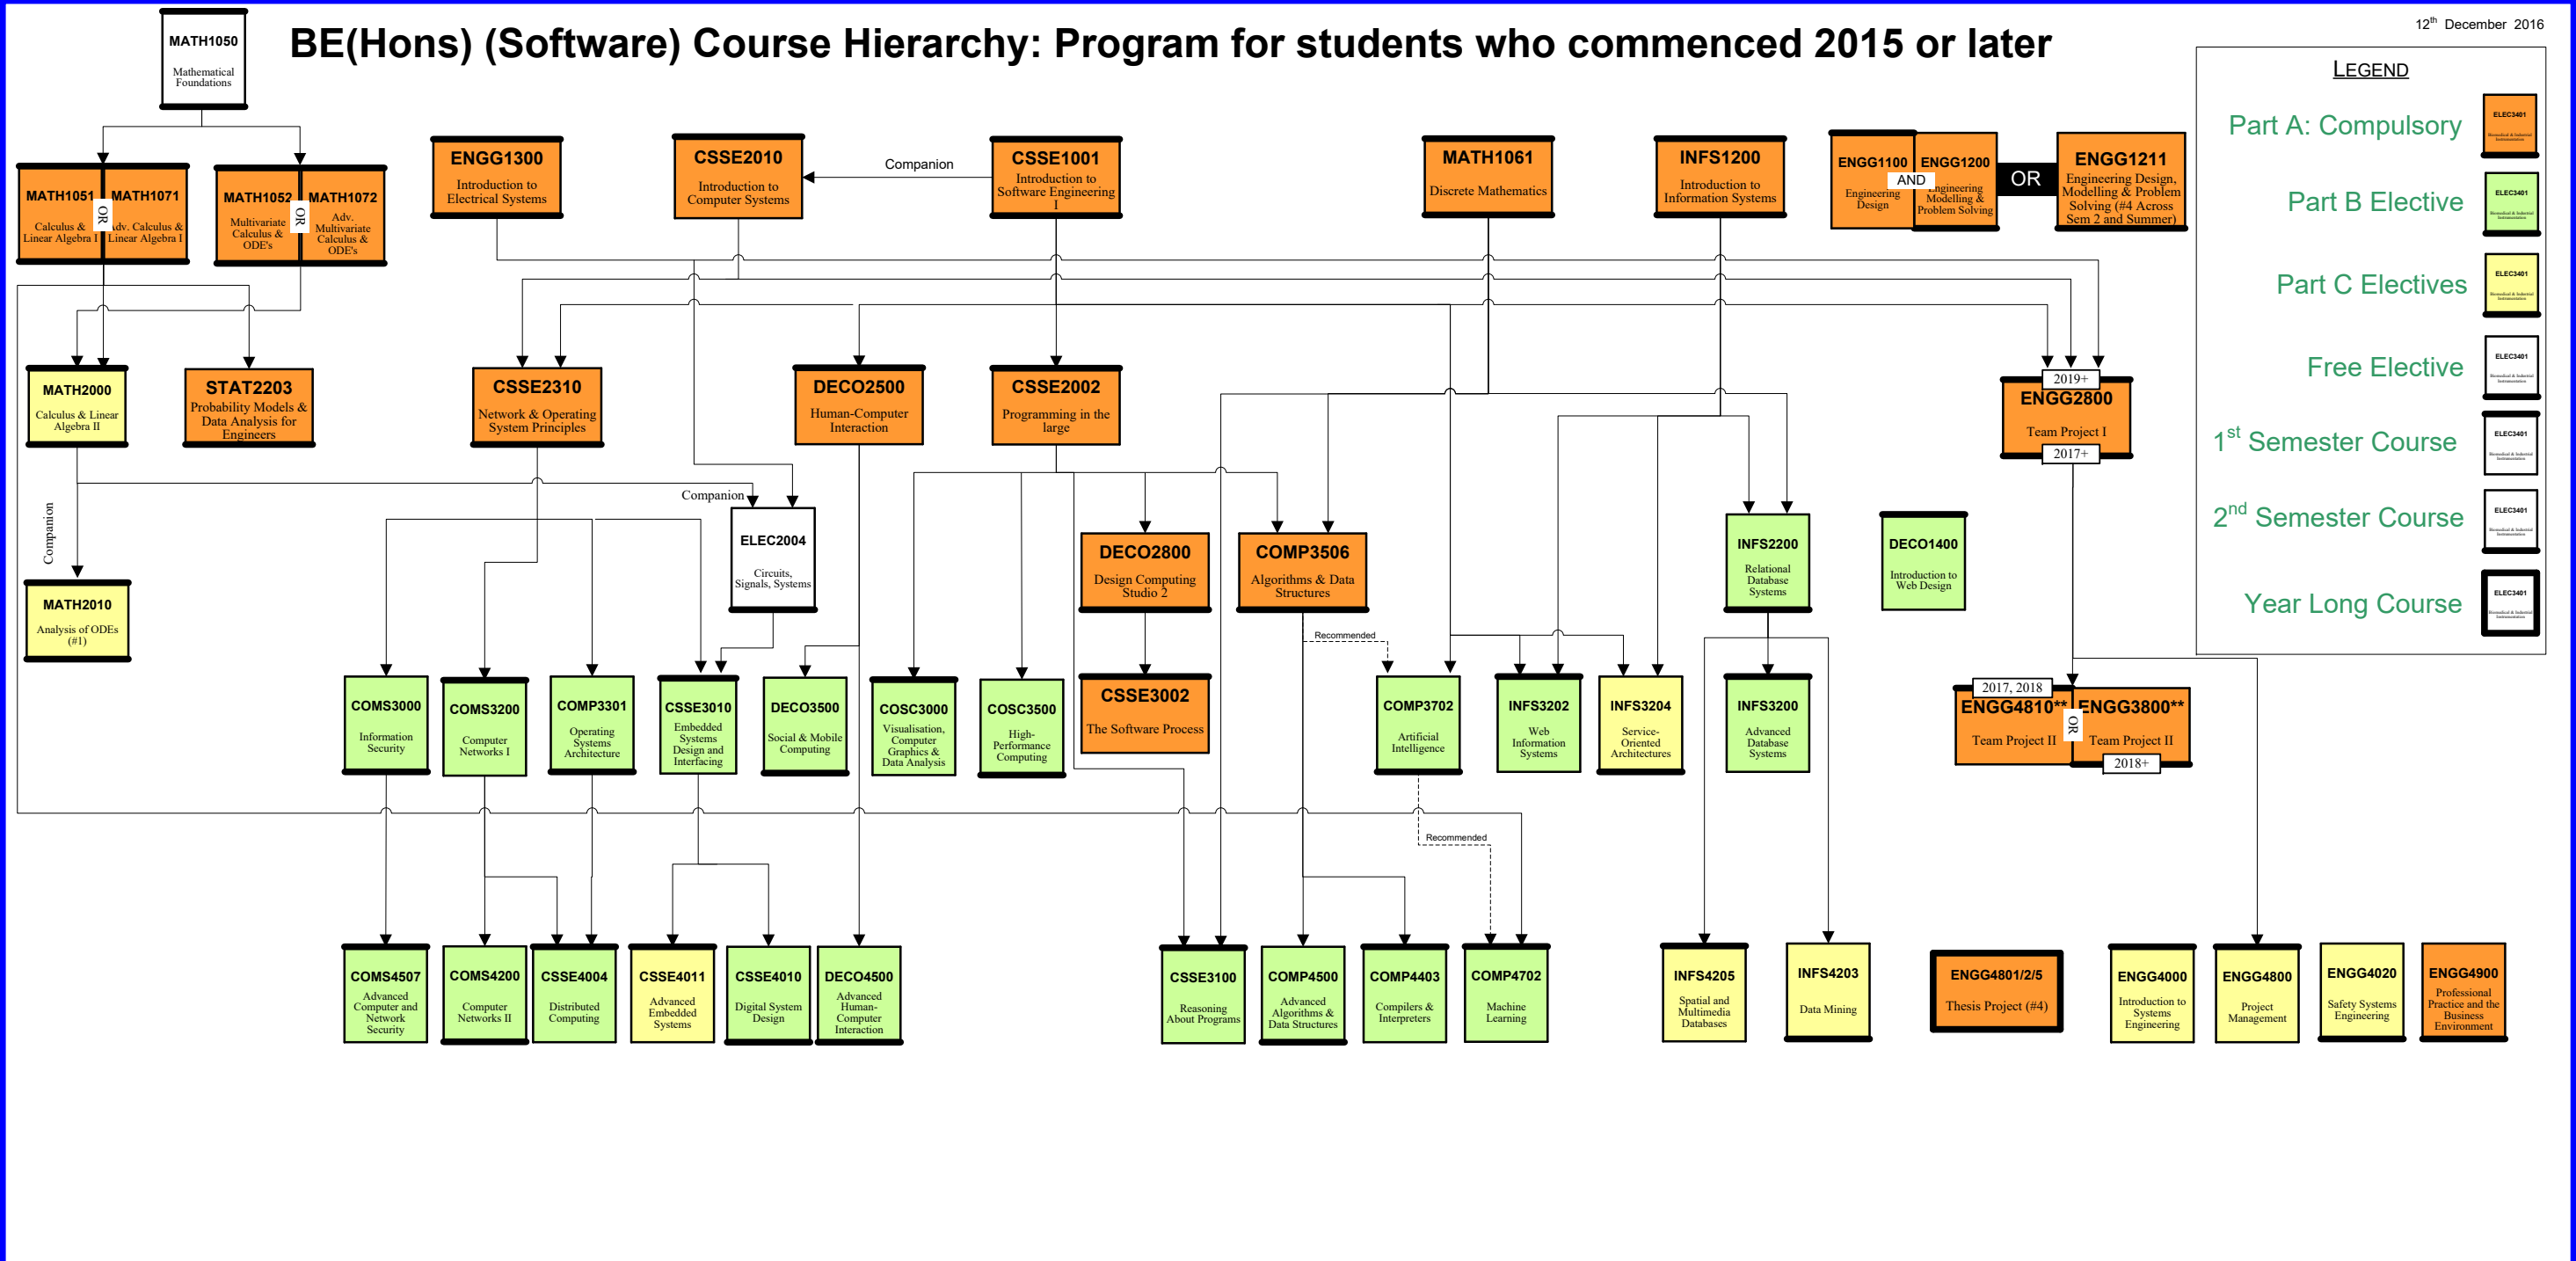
MATH1050
Mathematical Foundations

BE(Hons) (Software) Course Hierarchy: Program for students who commenced 2015 or later

$12^{th}$ December 2016

LEGEND
Part A: Compulsory
Part B Elective
Part C Electives
Free Elective
$1^{st}$ Semester Course
$2^{nd}$ Semester Course
Year Long Course

MATH1051 Calculus & Linear Algebra I
OR
MATH1071 Adv. Calculus & Linear Algebra I

MATH1052 Multivariate Calculus & ODE's
OR
MATH1072 Adv. Multivariate Calculus & ODE's

ENGG1300 Introduction to Electrical Systems

CSSE2010 Introduction to Computer Systems

Companion

CSSE1001 Introduction to Software Engineering I

MATH1061 Discrete Mathematics

INFS1200 Introduction to Information Systems

ENGG1100 Engineering Design
AND
ENGG1200 Engineering Modelling & Problem Solving
OR
ENGG1211 Engineering Design, Modelling & Problem Solving (#4 Across Sem 2 and Summer)

MATH2000 Calculus & Linear Algebra II

STAT2203 Probability Models & Data Analysis for Engineers

CSSE2310 Network & Operating System Principles

DECO2500 Human-Computer Interaction

CSSE2002 Programming in the large

2019+
ENGG2800 Team Project I
2017+

Companion

Companion

ELEC2004 Circuits, Signals, Systems

MATH2010 Analysis of ODEs (#1)

DECO2800 Design Computing Studio 2

COMP3506 Algorithms & Data Structures

INFS2200 Relational Database Systems

DECO1400 Introduction to Web Design

Recommended

COMS3000 Information Security

COMS3200 Computer Networks I

COMP3301 Operating Systems Architecture

CSSE3010 Embedded Systems Design and Interfacing

DECO3500 Social & Mobile Computing

COSC3000 Visualisation, Computer Graphics & Data Analysis

COSC3500 High-Performance Computing

CSSE3002 The Software Process

COMP3702 Artificial Intelligence

INFS3202 Web Information Systems

INFS3204 Service-Oriented Architectures

INFS3200 Advanced Database Systems

2017, 2018
ENGG4810** Team Project II
OR
ENGG3800** Team Project II
2018+

Recommended

COMS4507 Advanced Computer and Network Security

COMS4200 Computer Networks II

CSSE4004 Distributed Computing

CSSE4011 Advanced Embedded Systems

CSSE4010 Digital System Design

DECO4500 Advanced Human-Computer Interaction

CSSE3100 Reasoning About Programs

COMP4500 Advanced Algorithms & Data Structures

COMP4403 Compilers & Interpreters

COMP4702 Machine Learning

INFS4205 Spatial and Multimedia Databases

INFS4203 Data Mining

ENGG4801/2/5 Thesis Project (#4)

ENGG4000 Introduction to Systems Engineering

ENGG4800 Project Management

ENGG4020 Safety Systems Engineering

ENGG4900 Professional Practice and the Business Environment